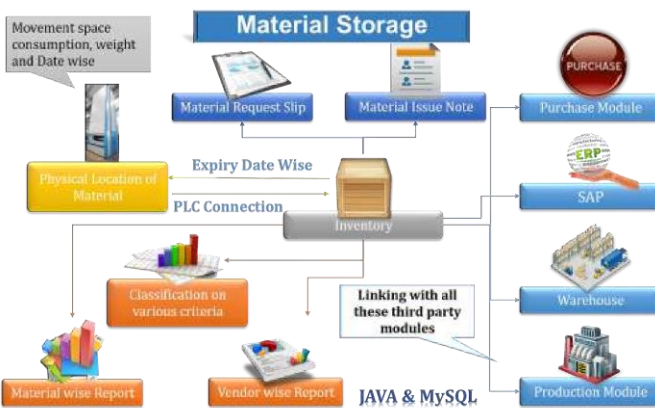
Material Storage

Movement space consumption, weight and Date wise

Material Request Slip

Material Issue Note

PURCHASE

Purchase Module

Expiry Date Wise

Physical Location of Material

PLC Connection

ERP

SAP

Inventory

Classification on various criteria

Linking with all these third party modules

Warehouse

Material wise Report

Vendor wise Report

JAVA & MySQL

Production Module